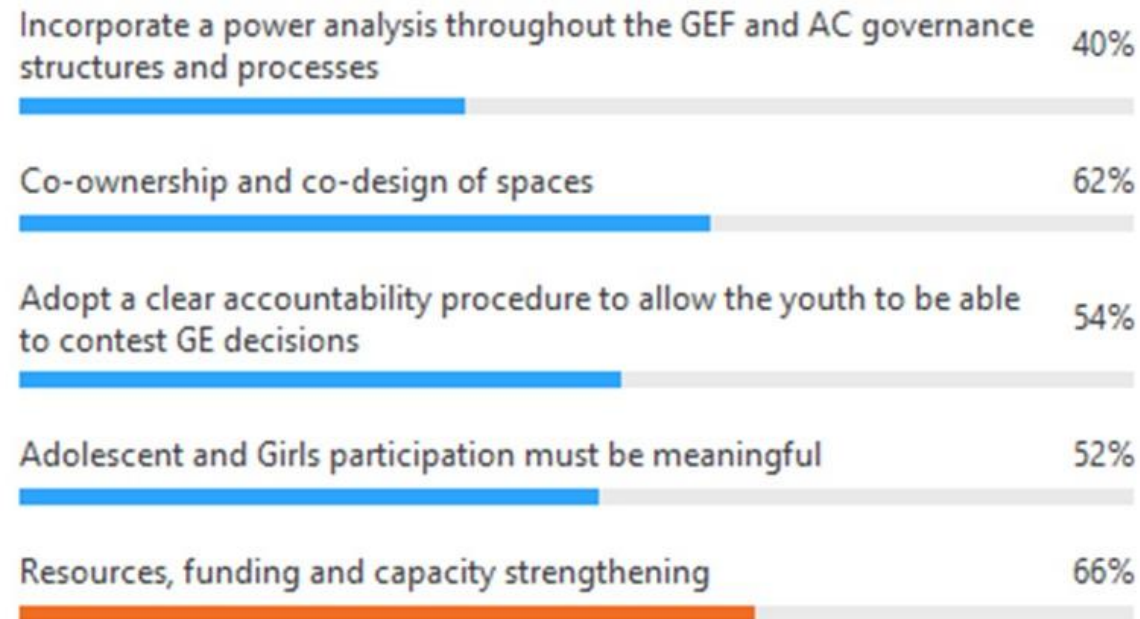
Incorporate a power analysis throughout the GEF and AC governance structures and processes 40%

Co-ownership and co-design of spaces 62%

Adopt a clear accountability procedure to allow the youth to be able to contest GE decisions 54%

Adolescent and Girls participation must be meaningful 52%

Resources, funding and capacity strengthening 66%